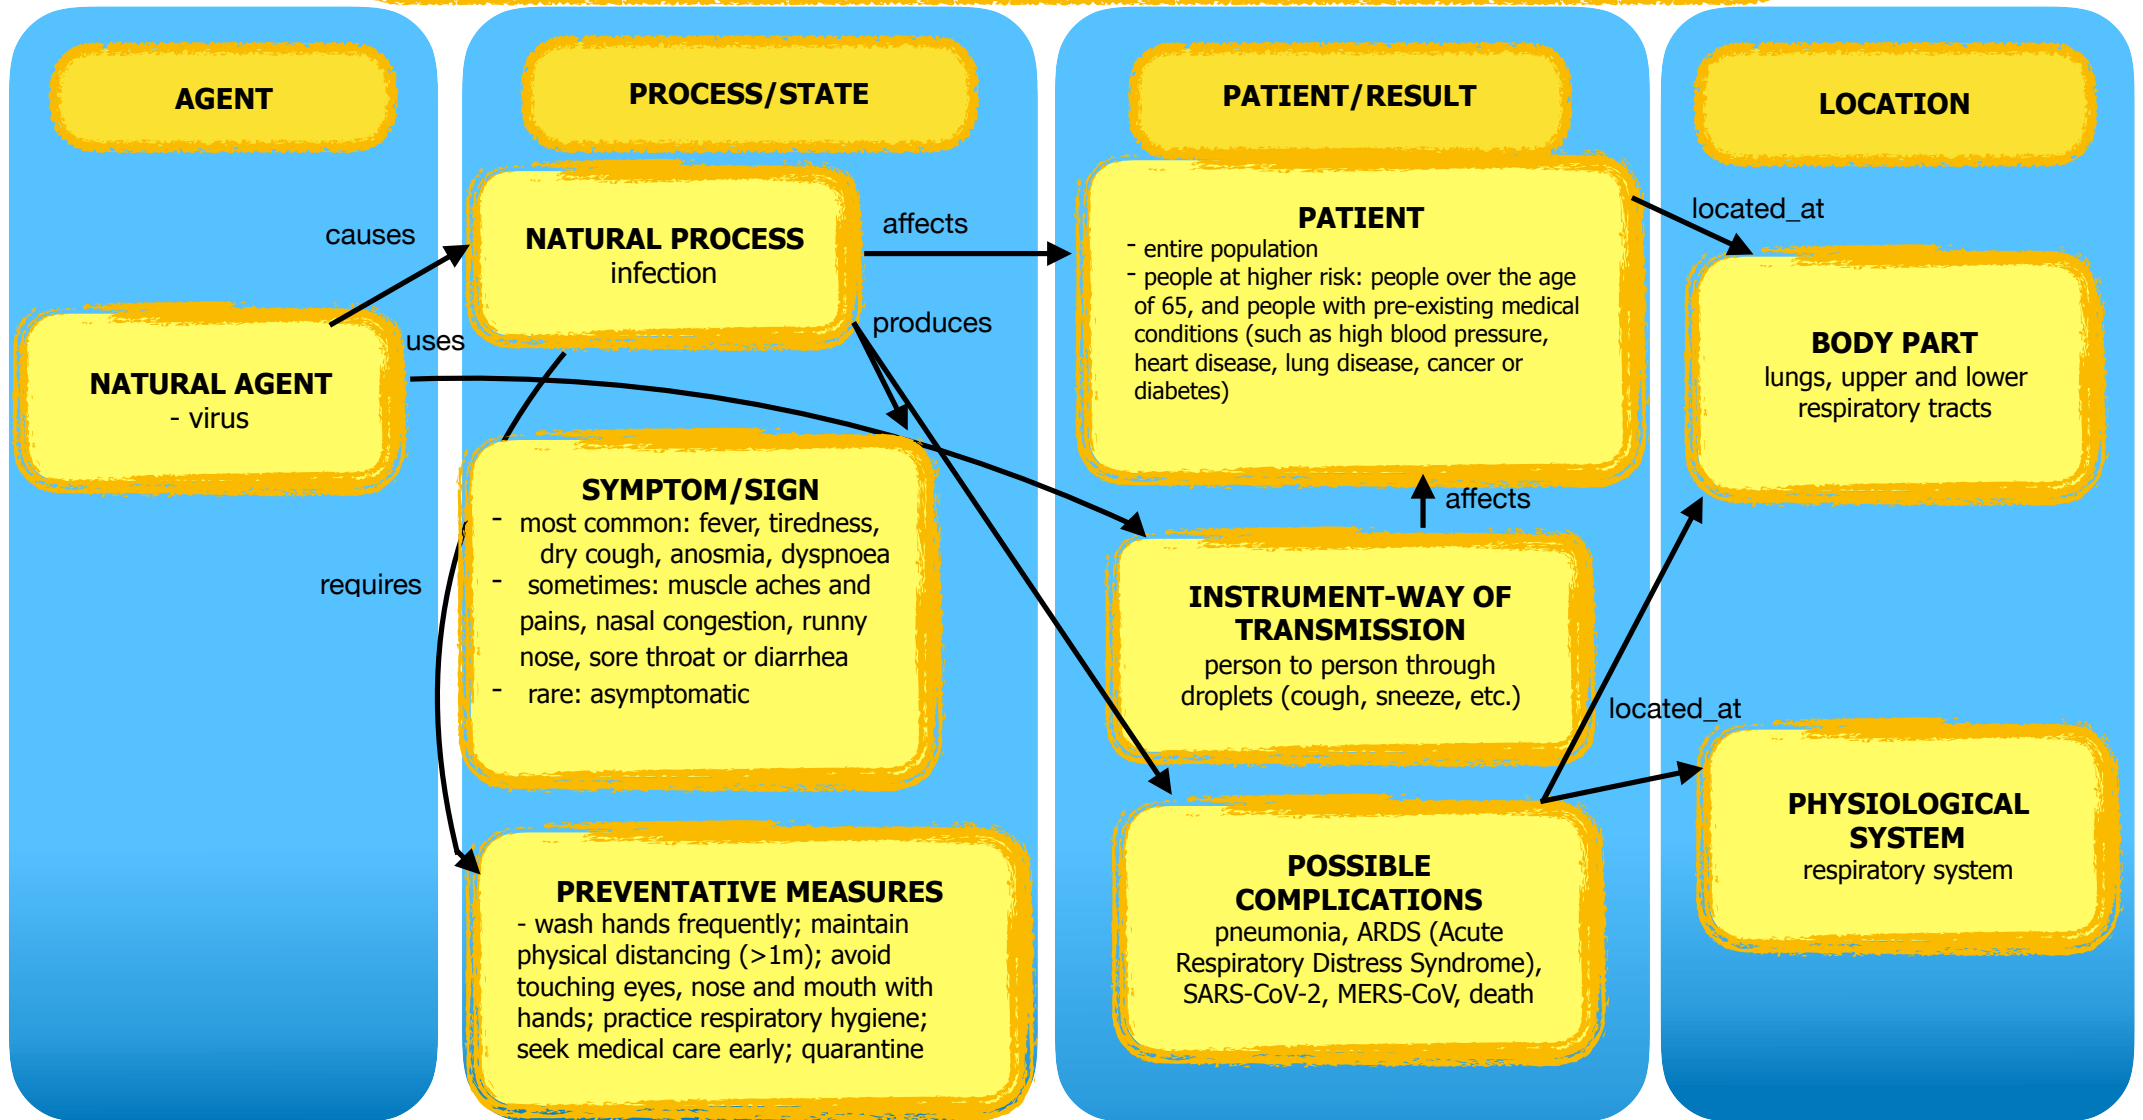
AGENT

NATURAL AGENT
- virus

causes

uses

requires

PROCESS/STATE

NATURAL PROCESS
infection

affects

produces

SYMPTOM/SIGN
- most common: fever, tiredness, dry cough, anosmia, dyspnoea
- sometimes: muscle aches and pains, nasal congestion, runny nose, sore throat or diarrhea
- rare: asymptomatic

PREVENTATIVE MEASURES
- wash hands frequently; maintain physical distancing (>1m); avoid touching eyes, nose and mouth with hands; practice respiratory hygiene; seek medical care early; quarantine

PATIENT/RESULT

PATIENT
- entire population
- people at higher risk: people over the age of 65, and people with pre-existing medical conditions (such as high blood pressure, heart disease, lung disease, cancer or diabetes)

affects

INSTRUMENT-WAY OF TRANSMISSION
person to person through droplets (cough, sneeze, etc.)

POSSIBLE COMPLICATIONS
pneumonia, ARDS (Acute Respiratory Distress Syndrome), SARS-CoV-2, MERS-CoV, death

LOCATION

located_at

BODY PART
lungs, upper and lower respiratory tracts

located_at

PHYSIOLOGICAL SYSTEM
respiratory system